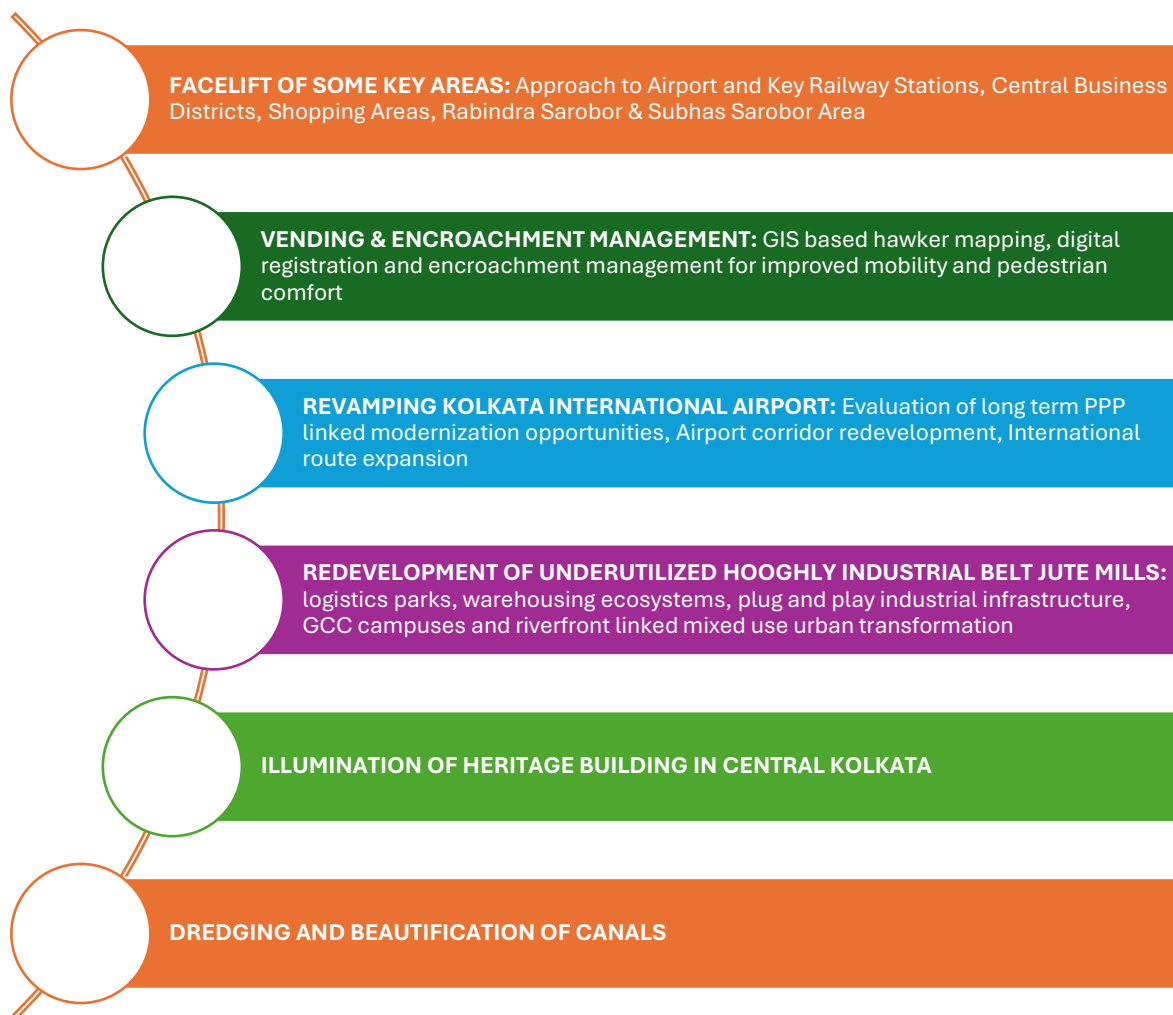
FACELIFT OF SOME KEY AREAS: Approach to Airport and Key Railway Stations, Central Business Districts, Shopping Areas, Rabindra Sarobor & Subhas Sarobor Area

VENDING & ENCROACHMENT MANAGEMENT: GIS based hawker mapping, digital registration and encroachment management for improved mobility and pedestrian comfort

REVAMPING KOLKATA INTERNATIONAL AIRPORT: Evaluation of long term PPP linked modernization opportunities, Airport corridor redevelopment, International route expansion

REDEVELOPMENT OF UNDERUTILIZED HOOGHLY INDUSTRIAL BELT JUTE MILLS: logistics parks, warehousing ecosystems, plug and play industrial infrastructure, GCC campuses and riverfront linked mixed use urban transformation

ILLUMINATION OF HERITAGE BUILDING IN CENTRAL KOLKATA

DREDGING AND BEAUTIFICATION OF CANALS